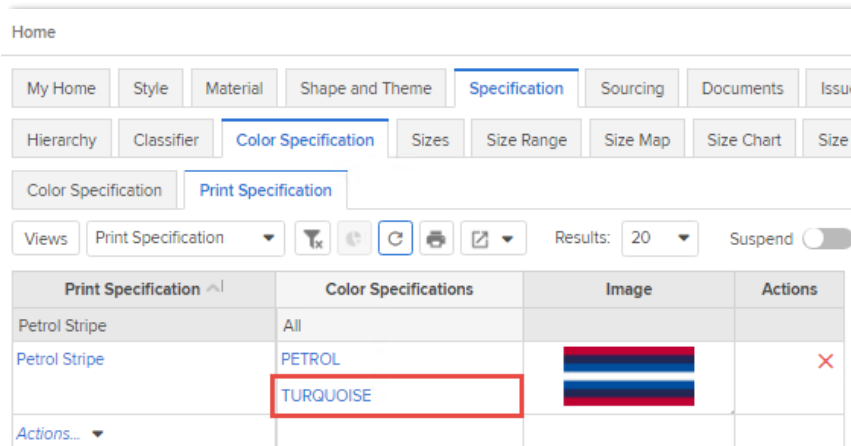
Home

My Home | Style | Material | Shape and Theme | Specification | Sourcing | Documents | Issu

Hierarchy | Classifier | Color Specification | Sizes | Size Range | Size Map | Size Chart | Size

Color Specification | Print Specification

Views | Print Specification | Results: 20 | Suspend

| Print Specification | Color Specifications | Image | Actions |
|---|---|---|---|
| Petrol Stripe | All | | |
| Petrol Stripe | PETROL<br>TURQUOISE | | × |
| Actions... | | | |